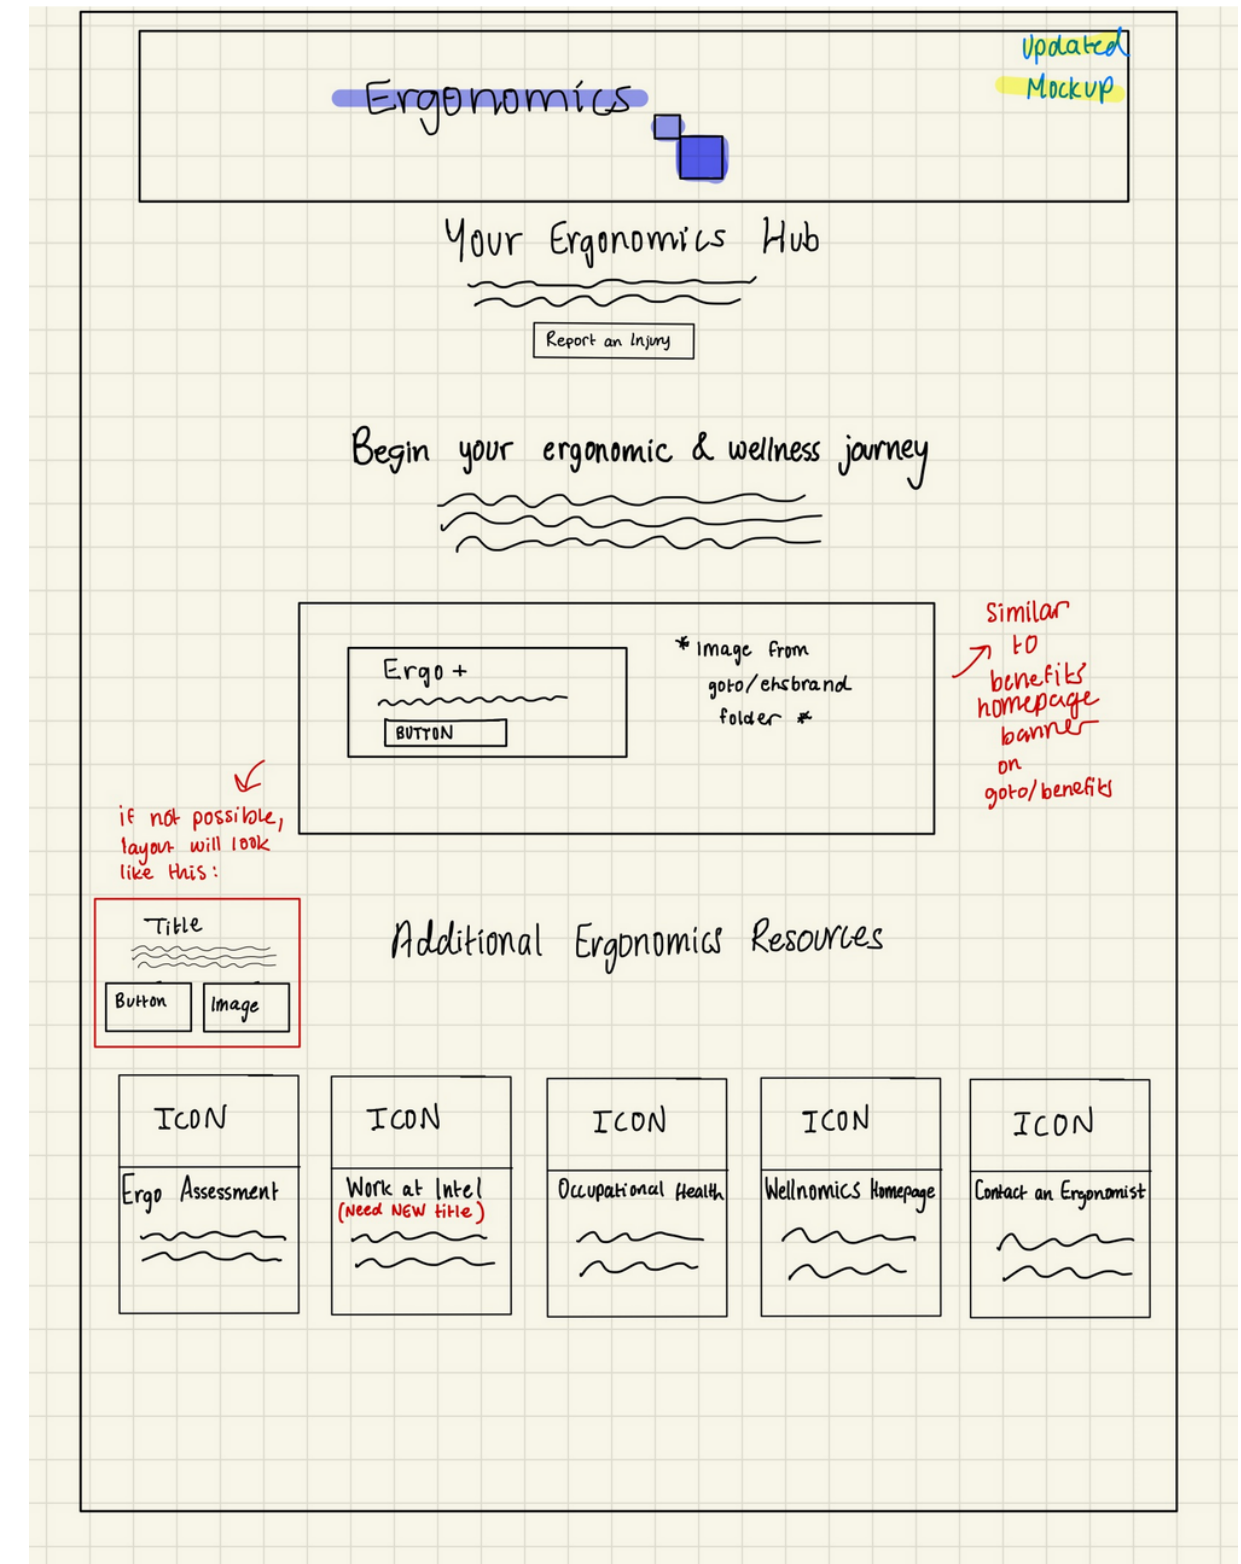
Updated Mockup

Ergonomics

Your Ergonomics Hub

Report an Injury

Begin your ergonomic & wellness journey

Ergo +

BUTTON

* Image from goto/ehsbrand folder *

Similar to benefits homepage banner on goto/benefits

if not possible, layout will look like this:

Title

Button

Image

Additional Ergonomics Resources

ICON

Ergo Assessment

ICON

Work at Intel
(Need NEW title)

ICON

Occupational Health

ICON

Wellnomics Homepage

ICON

Contact an Ergonomist